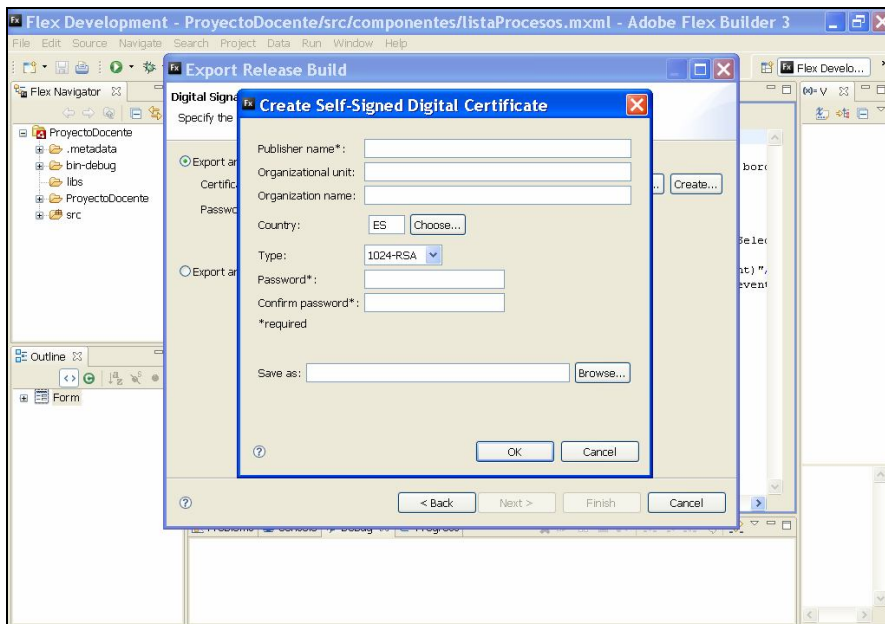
Flex Development - ProyectoDocente/src/componentes/listaProcesos.mxml - Adobe Flex Builder 3

File Edit Source Navigate Search Project Data Run Window Help

Flex Develo...

Flex Navigator

ProyectoDocente
.metadata
bin-debug
libs
ProyectoDocente
src

Outline

Form

Export Release Build

Digital Signa
Specify the

Export ar
Certific
Passwo

Export ar

Create...

Create Self-Signed Digital Certificate

Publisher name*:
Organizational unit:
Organization name:
Country: ES Choose...
Type: 1024-RSA
Password*:
Confirm password*:
*required

Save as: Browse...

OK Cancel

< Back Next > Finish Cancel

borc
Selec
nt)",
event